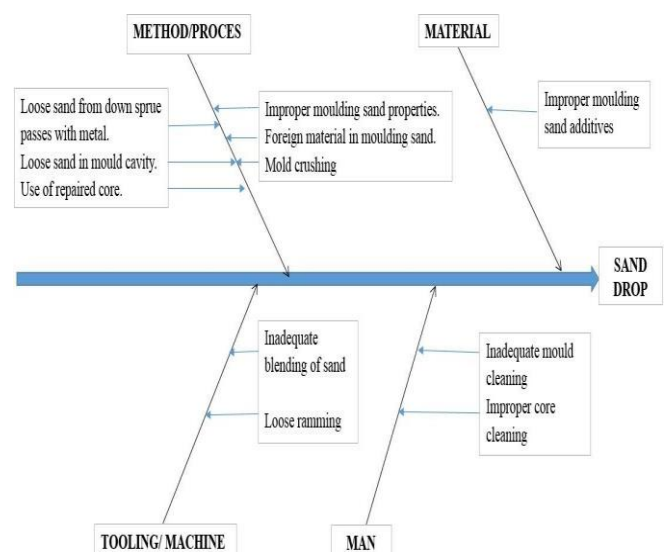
METHOD/PROCES

MATERIAL

Loose sand from down sprue passes with metal.
Loose sand in mould cavity.
Use of repaired core.

Improper moulding sand properties.
Foreign material in moulding sand.
Mold crushing

Improper moulding sand additives

SAND DROP

Inadequate blending of sand

Loose ramming

Inadequate mould cleaning
Improper core cleaning

TOOLING/ MACHINE

MAN